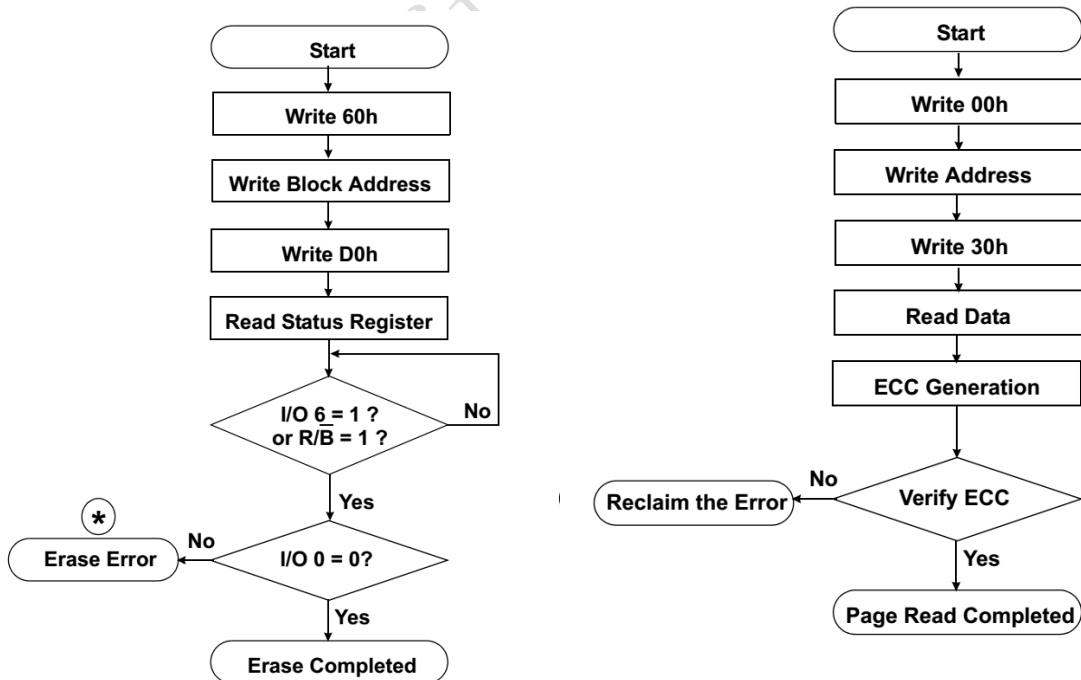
Start

Write 60h

Write Block Address

Write D0h

Read Status Register

I/O 6 = 1 ?
or R/$\overline{B}$ = 1 ?

No

Yes

*

No

Erase Error

I/O 0 = 0?

Yes

Erase Completed

Start

Write 00h

Write Address

Write 30h

Read Data

ECC Generation

No

Reclaim the Error

Verify ECC

Yes

Page Read Completed